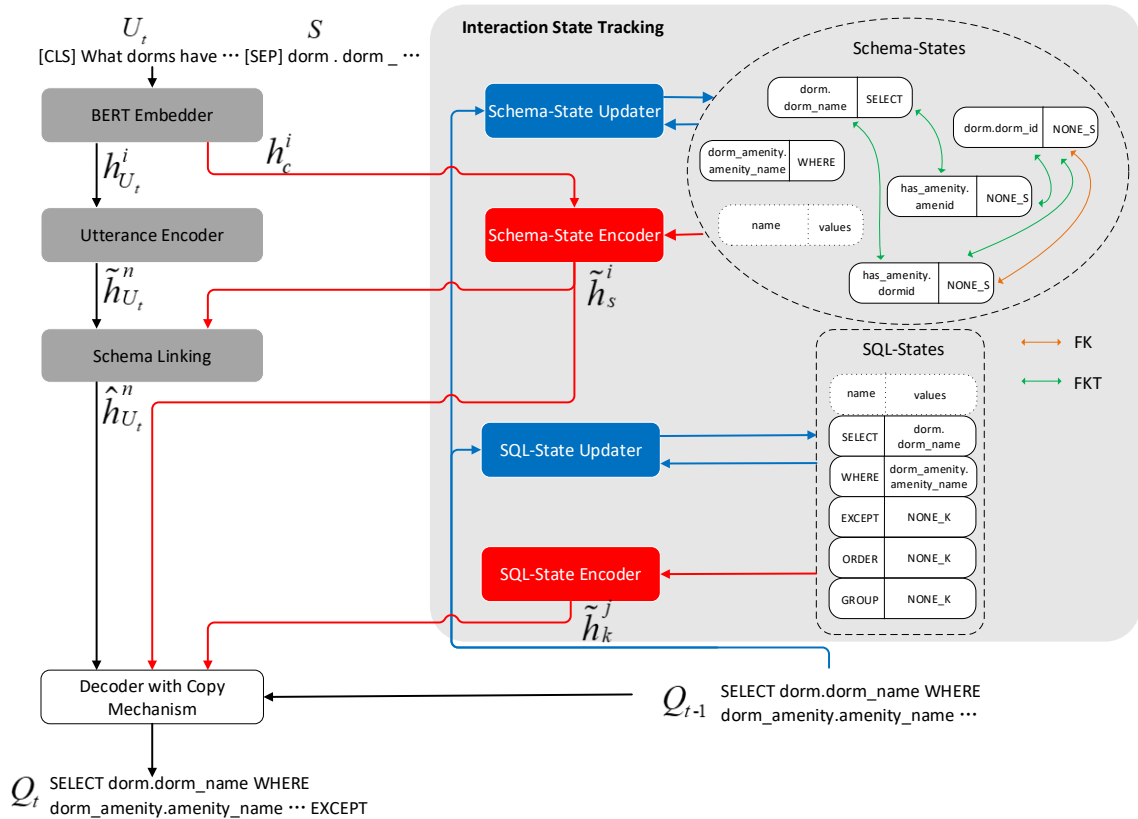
$U_t$ $S$
[CLS] What dorms have ⋯ [SEP] dorm . dorm _ ⋯

BERT Embedder

$h_c^i$

$h_{U_t}^i$

Utterance Encoder

$\tilde{h}_{U_t}^n$

Schema Linking

$\hat{h}_{U_t}^n$

Decoder with Copy Mechanism

$Q_t$ SELECT dorm.dorm_name WHERE dorm_amenity.amenity_name ⋯ EXCEPT

Interaction State Tracking

Schema-State Updater

Schema-State Encoder

$\tilde{h}_s^i$

SQL-State Updater

SQL-State Encoder

$\tilde{h}_k^j$

Schema-States

| dorm. dorm_name | SELECT |
|---|---|

| dorm.dorm_id | NONE_S |
|---|---|

| dorm_amenity. amenity_name | WHERE |
|---|---|

| has_amenity. amenid | NONE_S |
|---|---|

| name | values |
|---|---|

| has_amenity. dormid | NONE_S |
|---|---|

FK

FKT

SQL-States

| name | values |
|---|---|
| SELECT | dorm. dorm_name |
| WHERE | dorm_amenity. amenity_name |
| EXCEPT | NONE_K |
| ORDER | NONE_K |
| GROUP | NONE_K |

$Q_{t\text{-}1}$ SELECT dorm.dorm_name WHERE dorm_amenity.amenity_name ⋯